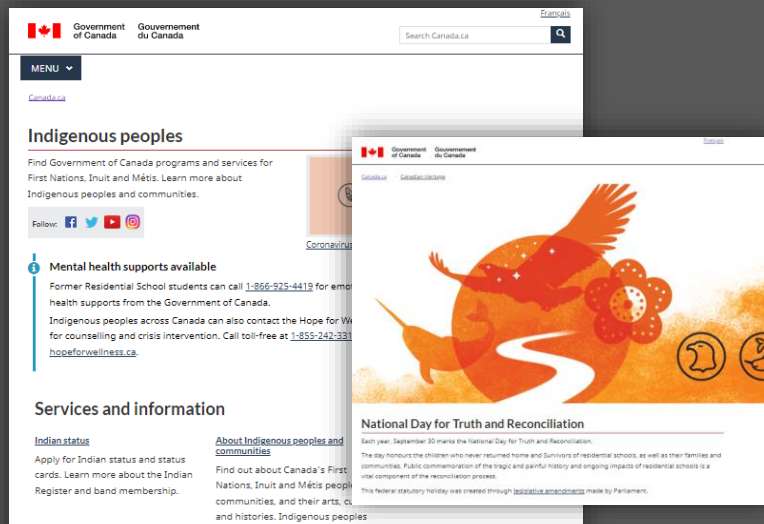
Français

Government of Canada Gouvernement du Canada

Search Canada.ca

MENU

Canada.ca

Indigenous peoples

Find Government of Canada programs and services for First Nations, Inuit and Métis. Learn more about Indigenous peoples and communities.

Follow:

Coronavirus

Mental health supports available

Former Residential School students can call 1-866-925-4419 for emot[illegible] health supports from the Government of Canada.

Indigenous peoples across Canada can also contact the Hope for We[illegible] for counselling and crisis intervention. Call toll-free at 1-855-242-331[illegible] hopeforwellness.ca.

Services and information

Indian status

Apply for Indian status and status cards. Learn more about the Indian Register and band membership.

About Indigenous peoples and communities

Find out about Canada's First Nations, Inuit and Métis peopl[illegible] communities, and their arts, c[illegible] and histories. Indigenous peoples

Government of Canada Gouvernement du Canada

Français

Canada.ca Canadian Heritage

National Day for Truth and Reconciliation

Each year, September 30 marks the National Day for Truth and Reconciliation.

The day honours the children who never returned home and Survivors of residential schools, as well as their families and communities. Public commemoration of the tragic and painful history and ongoing impacts of residential schools is a vital component of the reconciliation process.

This federal statutory holiday was created through legislative amendments made by Parliament.